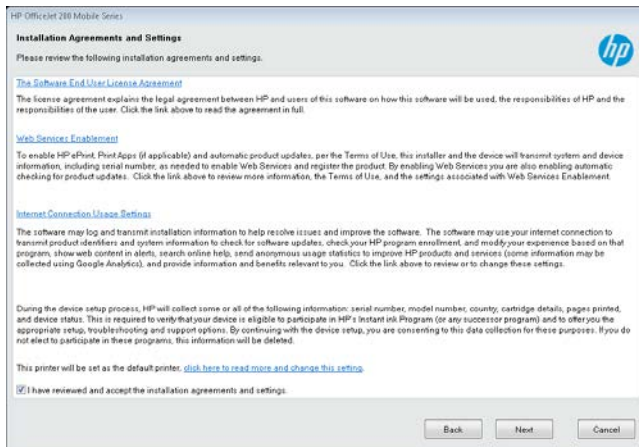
HP OfficeJet 200 Mobile Series

Installation Agreements and Settings

Please review the following installation agreements and settings.

The Software End User License Agreement

The license agreement explains the legal agreement between HP and users of this software on how this software will be used, the responsibilities of HP and the responsibilities of the user. Click the link above to read the agreement in full.

Web Services Enablement

To enable HP ePrint, Print Apps (if applicable) and automatic product updates, per the Terms of Use, this installer and the device will transmit system and device information, including serial number, as needed to enable Web Services and register the product. By enabling Web Services you are also enabling automatic checking for product updates. Click the link above to review more information, the Terms of Use, and the settings associated with Web Services Enablement.

Internet Connection Usage Settings

The software may log and transmit installation information to help resolve issues and improve the software. The software may use your internet connection to transmit product identifiers and system information to check for software updates, check your HP program enrollment, and modify your experience based on that program, show web content in alerts, search online help, send anonymous usage statistics to improve HP products and services (some information may be collected using Google Analytics), and provide information and benefits relevant to you. Click the link above to review or to change these settings.

During the device setup process, HP will collect some or all of the following information: serial number, model number, country, cartridge details, pages printed, and device status. This is required to verify that your device is eligible to participate in HP's Instant Ink Program (or any successor program) and to offer you the appropriate setup, troubleshooting and support options. By continuing with the device setup, you are consenting to this data collection for these purposes. If you do not elect to participate in these programs, this information will be deleted.

This printer will be set as the default printer, click here to read more and change this setting.

I have reviewed and accept the installation agreements and settings.

Back Next Cancel